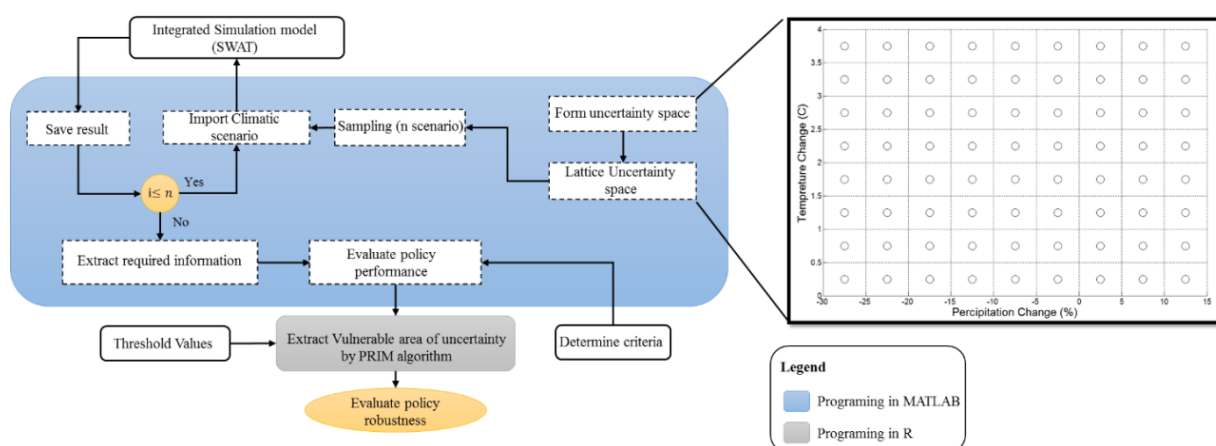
Integrated Simulation model (SWAT)

Save result

Import Climatic scenario

Sampling (n scenario)

Form uncertainty space

Lattice Uncertainty space

$i \leq n$

Yes

No

Extract required information

Evaluate policy performance

Threshold Values

Extract Vulnerable area of uncertainty by PRIM algorithm

Determine criteria

Evaluate policy robustness

Tempreture Change (C)

4
3.5
3
2.5
2
1.5
1
0.5
0

-30 -25 -20 -15 -10 -5 0 5 10 15

Percipitation Change (%)

Legend

Programing in MATLAB

Programing in R